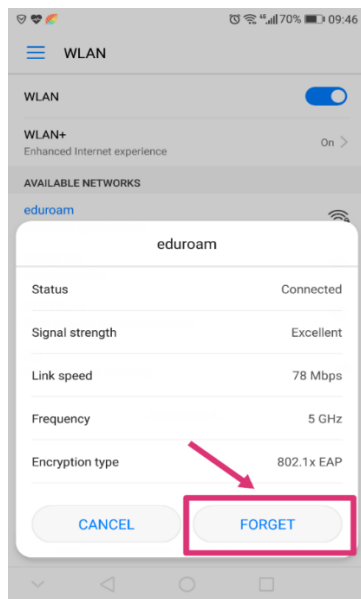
70% 09:46

WLAN

WLAN

WLAN+
Enhanced Internet experience

On

AVAILABLE NETWORKS

eduroam

eduroam

Status Connected

Signal strength Excellent

Link speed 78 Mbps

Frequency 5 GHz

Encryption type 802.1x EAP

CANCEL

FORGET